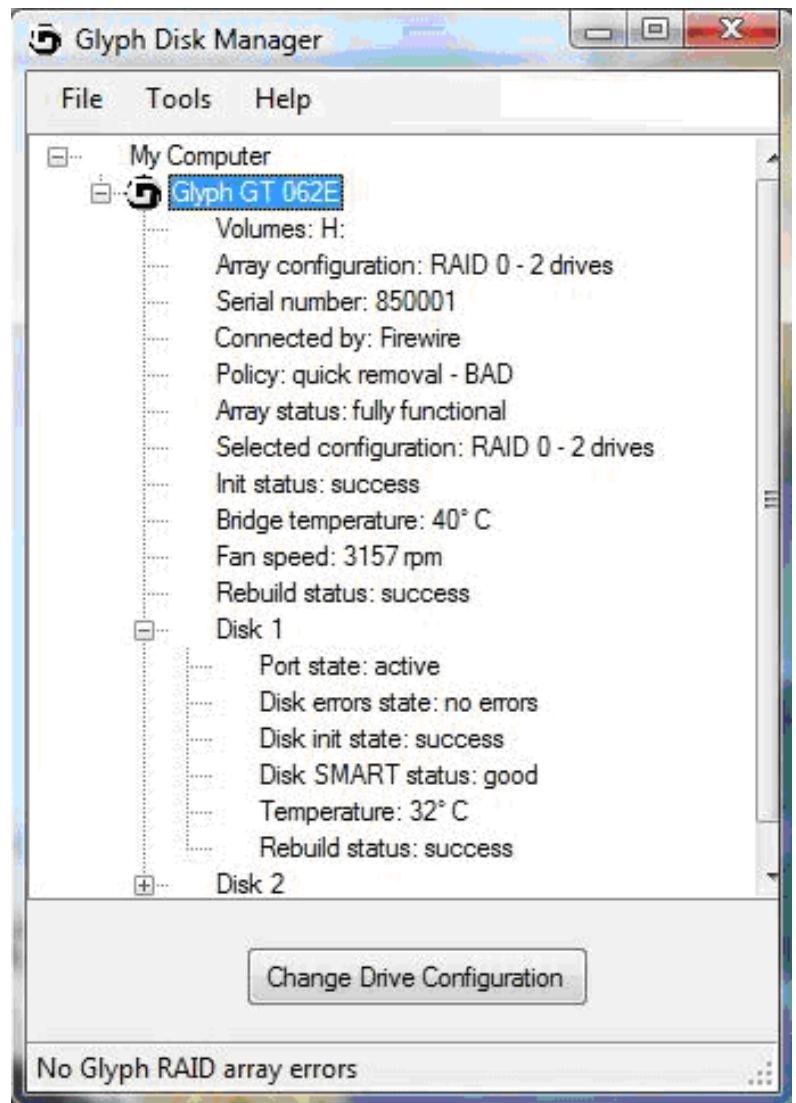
Glyph Disk Manager

File Tools Help

My Computer
Glyph GT 062E
Volumes: H:
Array configuration: RAID 0 - 2 drives
Serial number: 850001
Connected by: Firewire
Policy: quick removal - BAD
Array status: fully functional
Selected configuration: RAID 0 - 2 drives
Init status: success
Bridge temperature: 40° C
Fan speed: 3157 rpm
Rebuild status: success
Disk 1
Port state: active
Disk errors state: no errors
Disk init state: success
Disk SMART status: good
Temperature: 32° C
Rebuild status: success
Disk 2

Change Drive Configuration

No Glyph RAID array errors